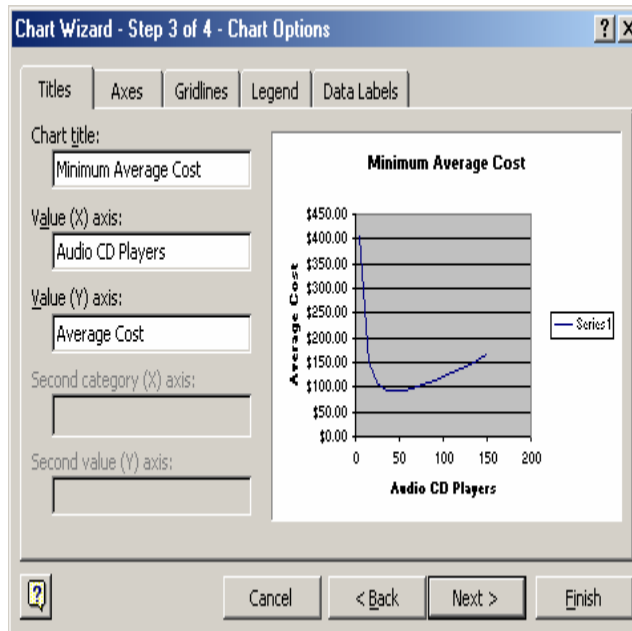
Chart Wizard - Step 3 of 4 - Chart Options

? X

Titles | Axes | Gridlines | Legend | Data Labels

Chart title:
Minimum Average Cost

Value (X) axis:
Audio CD Players

Value (Y) axis:
Average Cost

Second category (X) axis:

Second value (Y) axis:

Minimum Average Cost

$450.00
$400.00
$350.00
$300.00
$250.00
$200.00
$150.00
$100.00
$50.00
$0.00

Average Cost

0 50 100 150 200

Audio CD Players

Series1

?

Cancel | < Back | Next > | Finish